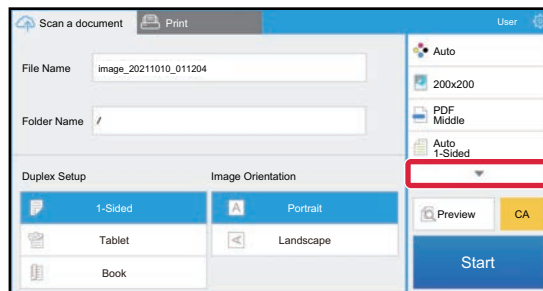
Scan a document
Print
User

File Name image_20211010_011204

Folder Name /

Auto
200x200
PDF
Middle
Auto
1-Sided

Duplex Setup
1-Sided
Tablet
Book

Image Orientation
Portrait
Landscape

Preview
CA
Start